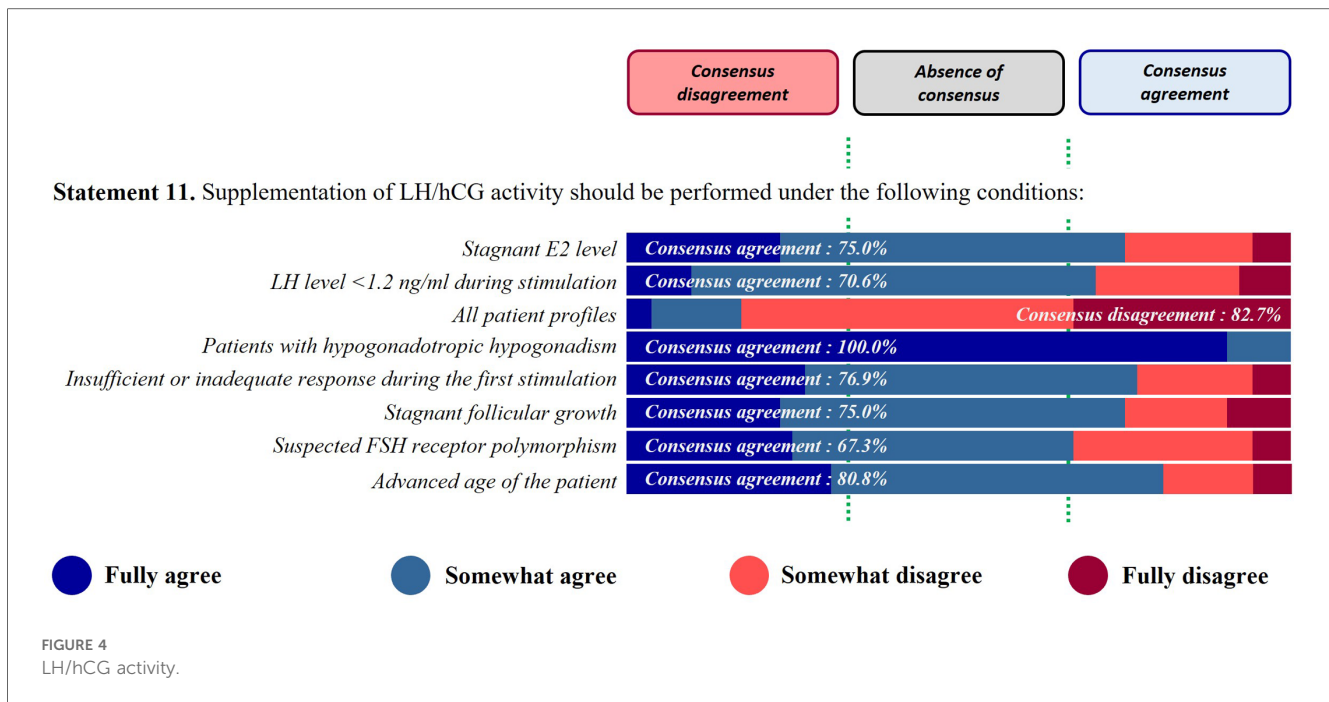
Consensus disagreement

Absence of consensus

Consensus agreement

**Statement 11.** Supplementation of LH/hCG activity should be performed under the following conditions:

Stagnant E2 level — Consensus agreement : 75.0%

LH level <1.2 ng/ml during stimulation — Consensus agreement : 70.6%

All patient profiles — Consensus disagreement : 82.7%

Patients with hypogonadotropic hypogonadism — Consensus agreement : 100.0%

Insufficient or inadequate response during the first stimulation — Consensus agreement : 76.9%

Stagnant follicular growth — Consensus agreement : 75.0%

Suspected FSH receptor polymorphism — Consensus agreement : 67.3%

Advanced age of the patient — Consensus agreement : 80.8%

Fully agree

Somewhat agree

Somewhat disagree

Fully disagree

FIGURE 4
LH/hCG activity.